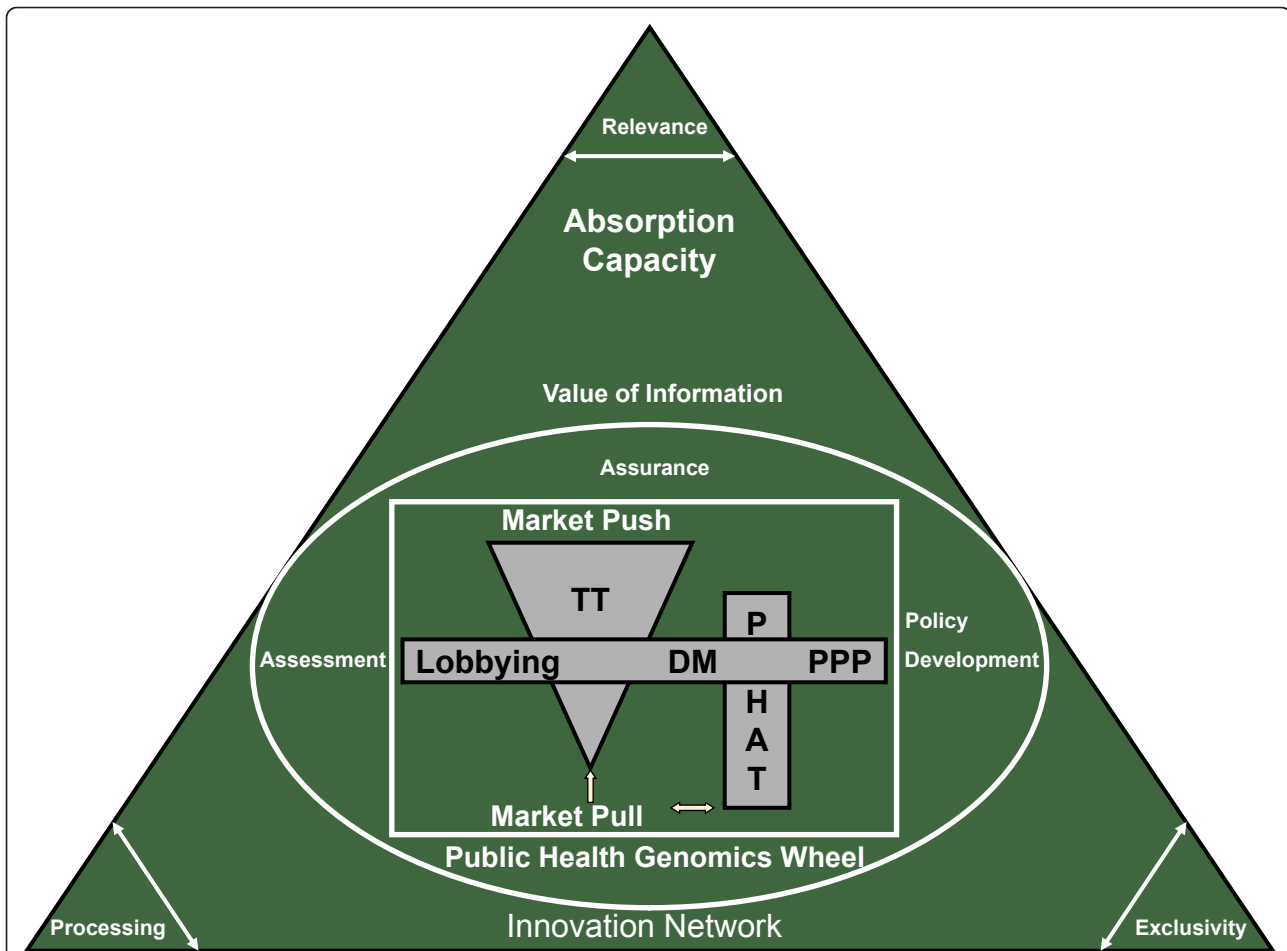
Relevance

Absorption Capacity

Value of Information

Assurance

Market Push

TT

P

Policy Development

Assessment

Lobbying

DM

PPP

H

A

T

Market Pull

Public Health Genomics Wheel

Processing

Innovation Network

Exclusivity